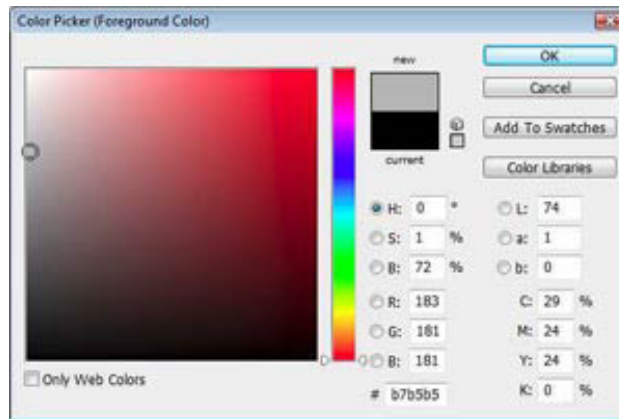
Color Picker (Foreground Color)

new

current

OK

Cancel

Add To Swatches

Color Libraries

H: 0 °

S: 1 %

B: 72 %

R: 183

G: 181

B: 181

L: 74

a: 1

b: 0

C: 29 %

M: 24 %

Y: 24 %

K: 0 %

# b7b5b5

Only Web Colors